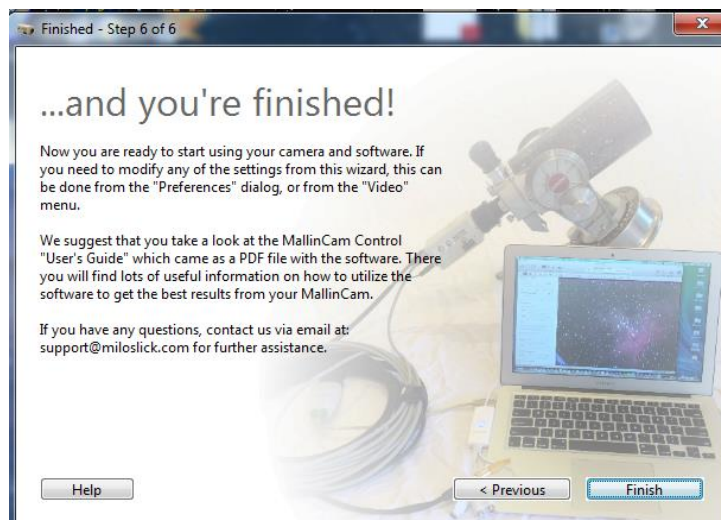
Finished - Step 6 of 6

...and you're finished!

Now you are ready to start using your camera and software. If you need to modify any of the settings from this wizard, this can be done from the "Preferences" dialog, or from the "Video" menu.

We suggest that you take a look at the MallinCam Control "User's Guide" which came as a PDF file with the software. There you will find lots of useful information on how to utilize the software to get the best results from your MallinCam.

If you have any questions, contact us via email at: support@miloslick.com for further assistance.

Help

< Previous

Finish